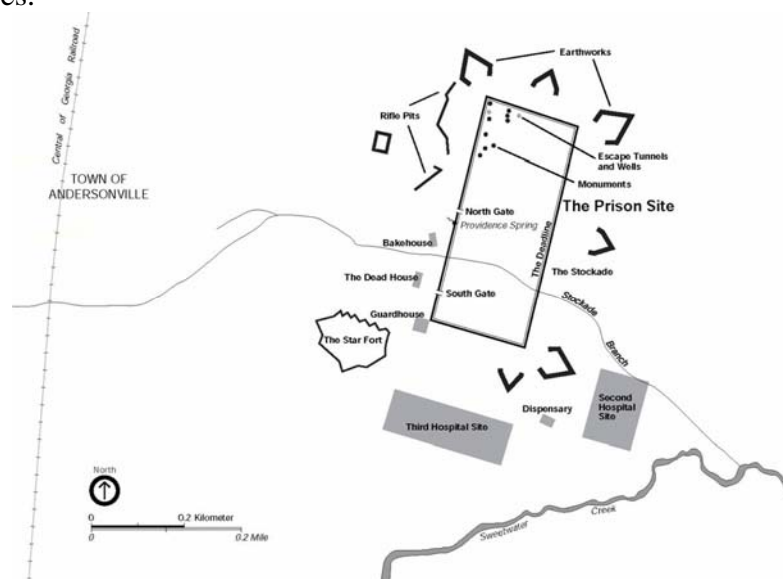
es.

Central of Georgia Railroad

Earthworks

Rifle Pits

Escape Tunnels and Wells

Monuments

TOWN OF ANDERSONVILLE

The Prison Site

North Gate

Providence Spring

Bakehouse

The Deadline

The Stockade

The Dead House

South Gate

Stockade

Guardhouse

Branch

The Star Fort

Second Hospital Site

Dispensary

Third Hospital Site

North

0 0.2 Kilometer

0 0.2 Mile

Sweetwater Creek